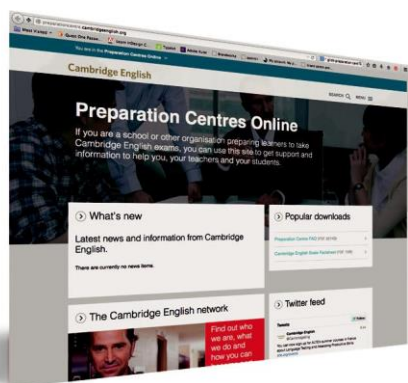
You are in the Preparation Centres Online

Cambridge English

SEARCH MENU

Preparation Centres Online

If you are a school or other organisation preparing learners to take Cambridge English exams, you can use this site to get support and information to help you, your teachers and your students.

What's new

Latest news and information from Cambridge English.

There are currently no news items.

Popular downloads

Preparation Centre FAQ

Cambridge English Exam Handbook

The Cambridge English network

Find out who we are, what we do and how you can

Twitter feed

Tweets

Cambridge English

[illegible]